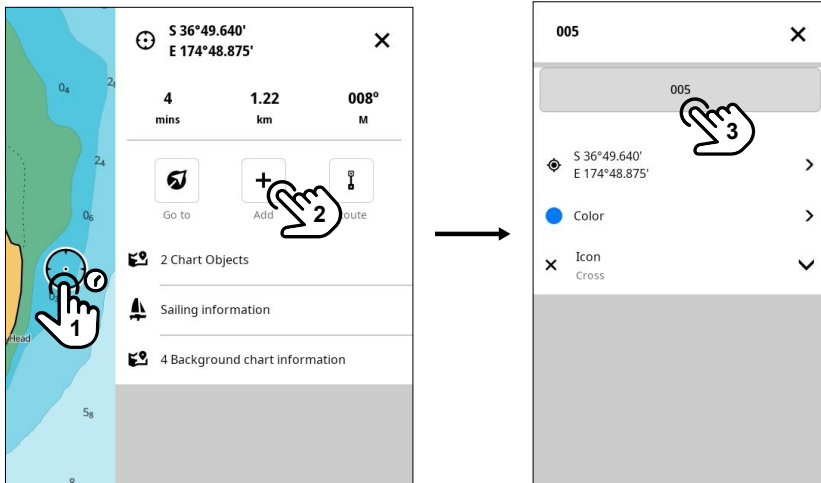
$0_4$

$2_4$

$0_6$

Head

$5_8$

8

1

S 36°49.640'
E 174°48.875'

4
mins

1.22
km

008°
M

Go to

Add

2

oute

2 Chart Objects

Sailing information

4 Background chart information

005

005

3

S 36°49.640'
E 174°48.875'

Color

Icon
Cross